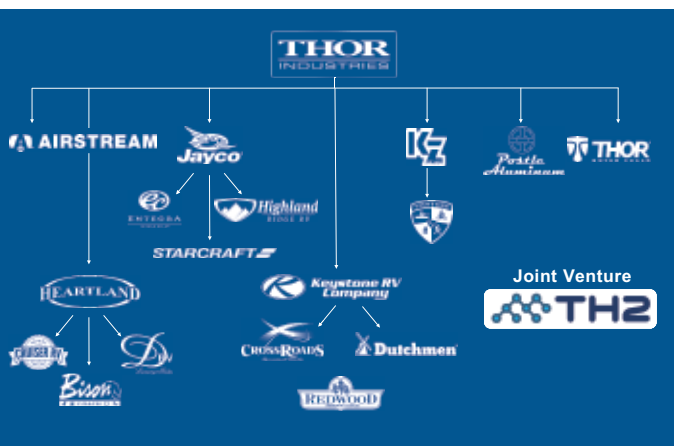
THOR
INDUSTRIES

AIRSTREAM

Jayco

ENTEGRA

Highland
RIDGE RV

STARCRAFT

HEARTLAND

CRUISER RV

Bison

DRV

Keystone RV Company

CROSSROADS

Dutchmen

REDWOOD

KZ

Postle Aluminum

THOR
MOTOR COACH

Joint Venture

TH2